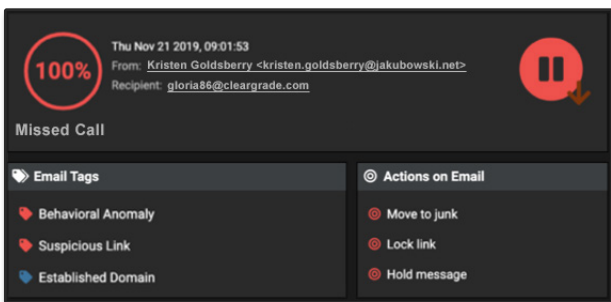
100%

Thu Nov 21 2019, 09:01:53
From: Kristen Goldsberry <kristen.goldsberry@jakubowski.net>
Recipient: gloria86@cleargrade.com

Missed Call

Email Tags

Behavioral Anomaly

Suspicious Link

Established Domain

Actions on Email

Move to junk

Lock link

Hold message